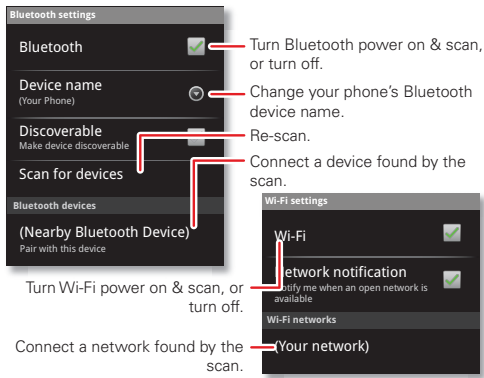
Bluetooth settings

Bluetooth

Device name
(Your Phone)

Discoverable
Make device discoverable

Scan for devices

Bluetooth devices

(Nearby Bluetooth Device)
Pair with this device

Turn Bluetooth power on & scan, or turn off.

Change your phone's Bluetooth device name.

Re-scan.

Connect a device found by the scan.

Wi-Fi settings

Wi-Fi

Network notification
Notify me when an open network is available

Wi-Fi networks

(Your network)

Turn Wi-Fi power on & scan, or turn off.

Connect a network found by the scan.